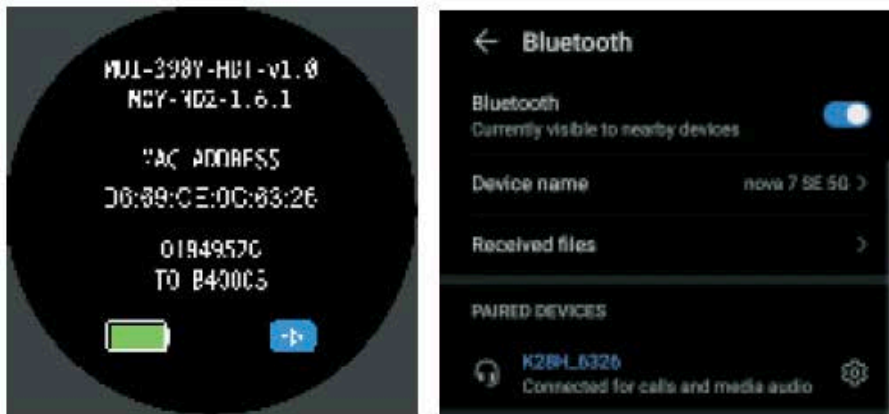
MU1-398Y-HB1-v1.0
MBY-HB2-1.6.1

MAC ADDRESS
D6:89:CE:0C:83:26

01949570
TO B430C5

Bluetooth

Bluetooth
Currently visible to nearby devices

Device name
nova 7 SE 5G >

Received files
>

PAIRED DEVICES

K28H_6326
Connected for calls and media audio